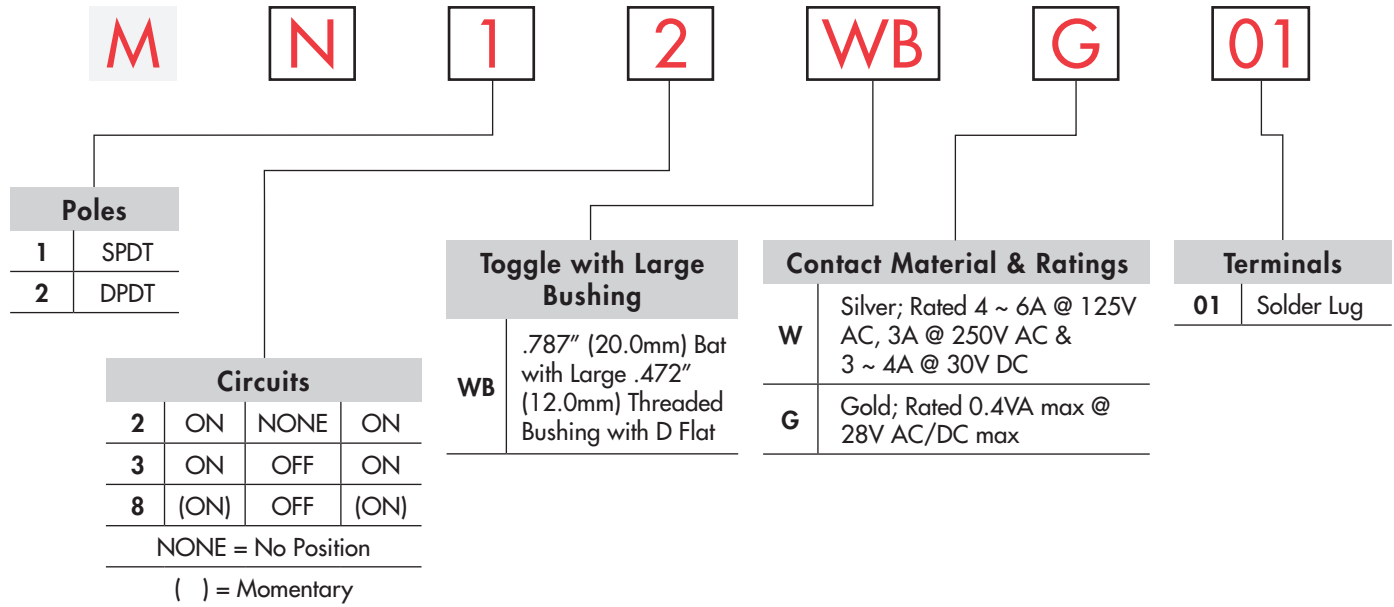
M N 1 2 WB G 01

| Poles | |
|---|---|
| 1 | SPDT |
| 2 | DPDT |

| Circuits | | | |
|---|---|---|---|
| 2 | ON | NONE | ON |
| 3 | ON | OFF | ON |
| 8 | (ON) | OFF | (ON) |

NONE = No Position

( ) = Momentary

| Toggle with Large Bushing | |
|---|---|
| WB | .787″ (20.0mm) Bat with Large .472″ (12.0mm) Threaded Bushing with D Flat |

| Contact Material & Ratings | |
|---|---|
| W | Silver; Rated 4 ~ 6A @ 125V AC, 3A @ 250V AC & 3 ~ 4A @ 30V DC |
| G | Gold; Rated 0.4VA max @ 28V AC/DC max |

| Terminals | |
|---|---|
| 01 | Solder Lug |